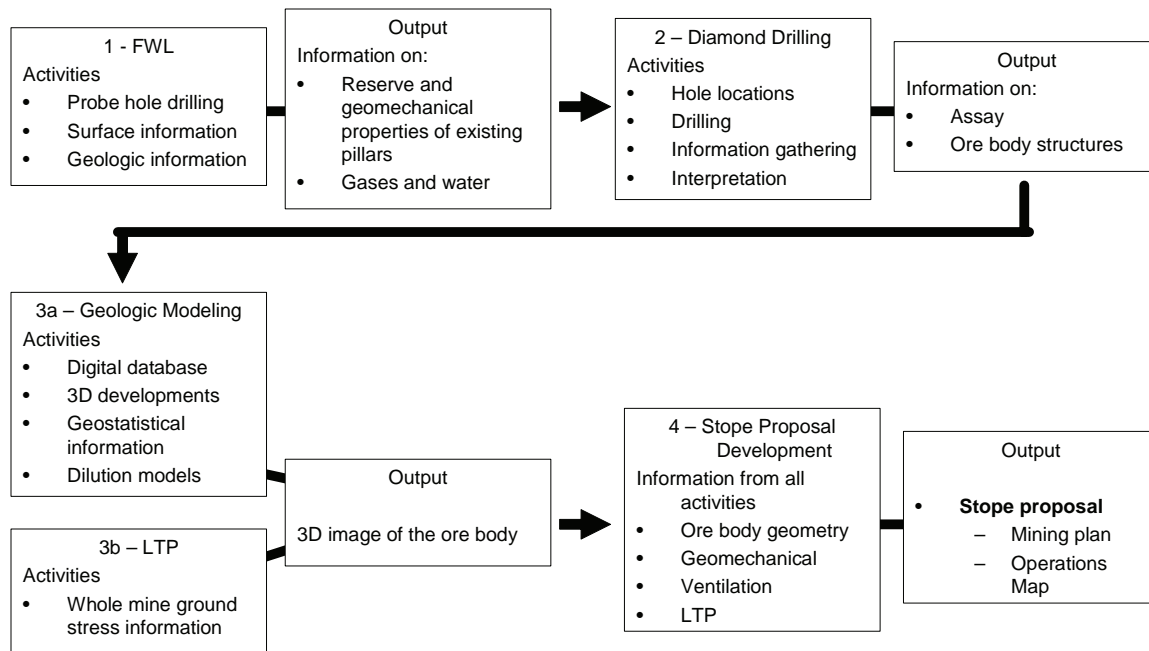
1 - FWL
Activities
• Probe hole drilling
• Surface information
• Geologic information

Output
Information on:
• Reserve and geomechanical properties of existing pillars
• Gases and water

2 – Diamond Drilling
Activities
• Hole locations
• Drilling
• Information gathering
• Interpretation

Output
Information on:
• Assay
• Ore body structures

3a – Geologic Modeling
Activities
• Digital database
• 3D developments
• Geostatistical information
• Dilution models

3b – LTP
Activities
• Whole mine ground stress information

Output
3D image of the ore body

4 – Stope Proposal Development
Information from all activities
• Ore body geometry
• Geomechanical
• Ventilation
• LTP

Output
• **Stope proposal**
– Mining plan
– Operations Map